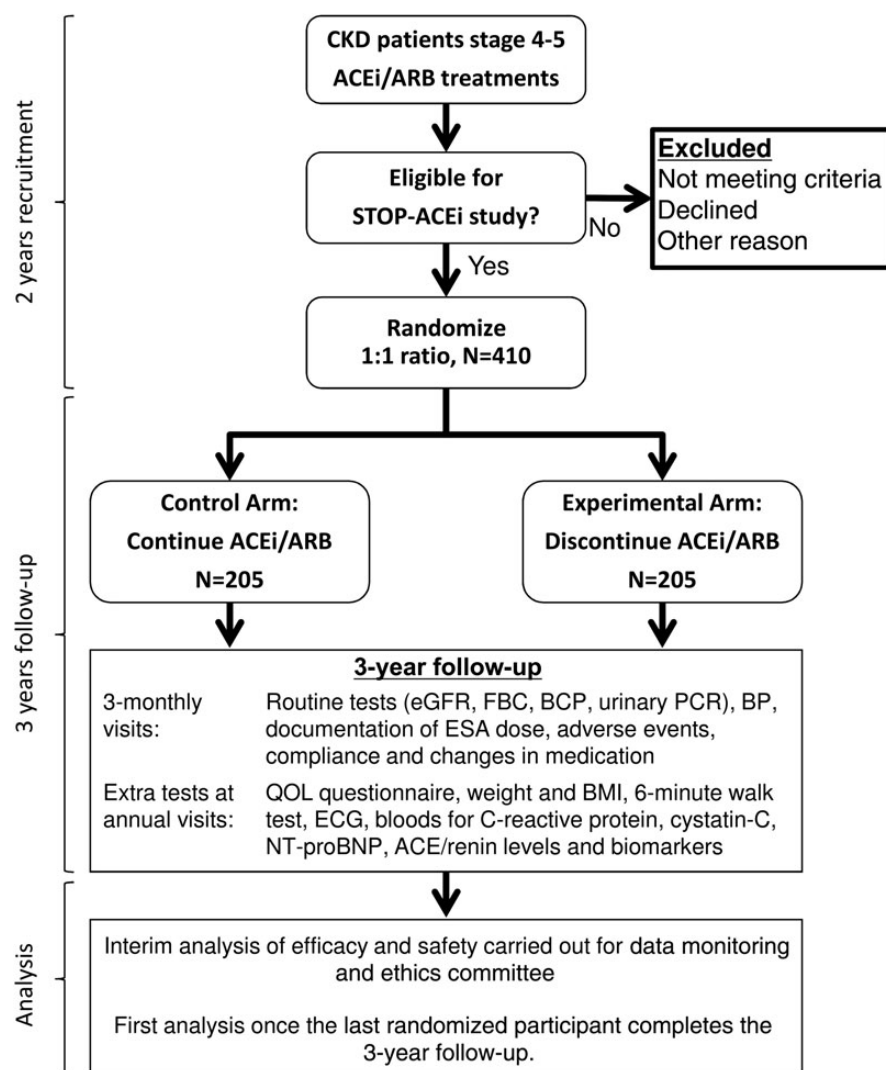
2 years recruitment

CKD patients stage 4-5
ACEi/ARB treatments

Eligible for
STOP-ACEi study?

No

Excluded
Not meeting criteria
Declined
Other reason

Yes

Randomize
1:1 ratio, N=410

3 years follow-up

Control Arm:
Continue ACEi/ARB
N=205

Experimental Arm:
Discontinue ACEi/ARB
N=205

3-year follow-up

| | |
|---|---|
| 3-monthly visits: | Routine tests (eGFR, FBC, BCP, urinary PCR), BP, documentation of ESA dose, adverse events, compliance and changes in medication |
| Extra tests at annual visits: | QOL questionnaire, weight and BMI, 6-minute walk test, ECG, bloods for C-reactive protein, cystatin-C, NT-proBNP, ACE/renin levels and biomarkers |

Analysis

Interim analysis of efficacy and safety carried out for data monitoring and ethics committee

First analysis once the last randomized participant completes the 3-year follow-up.